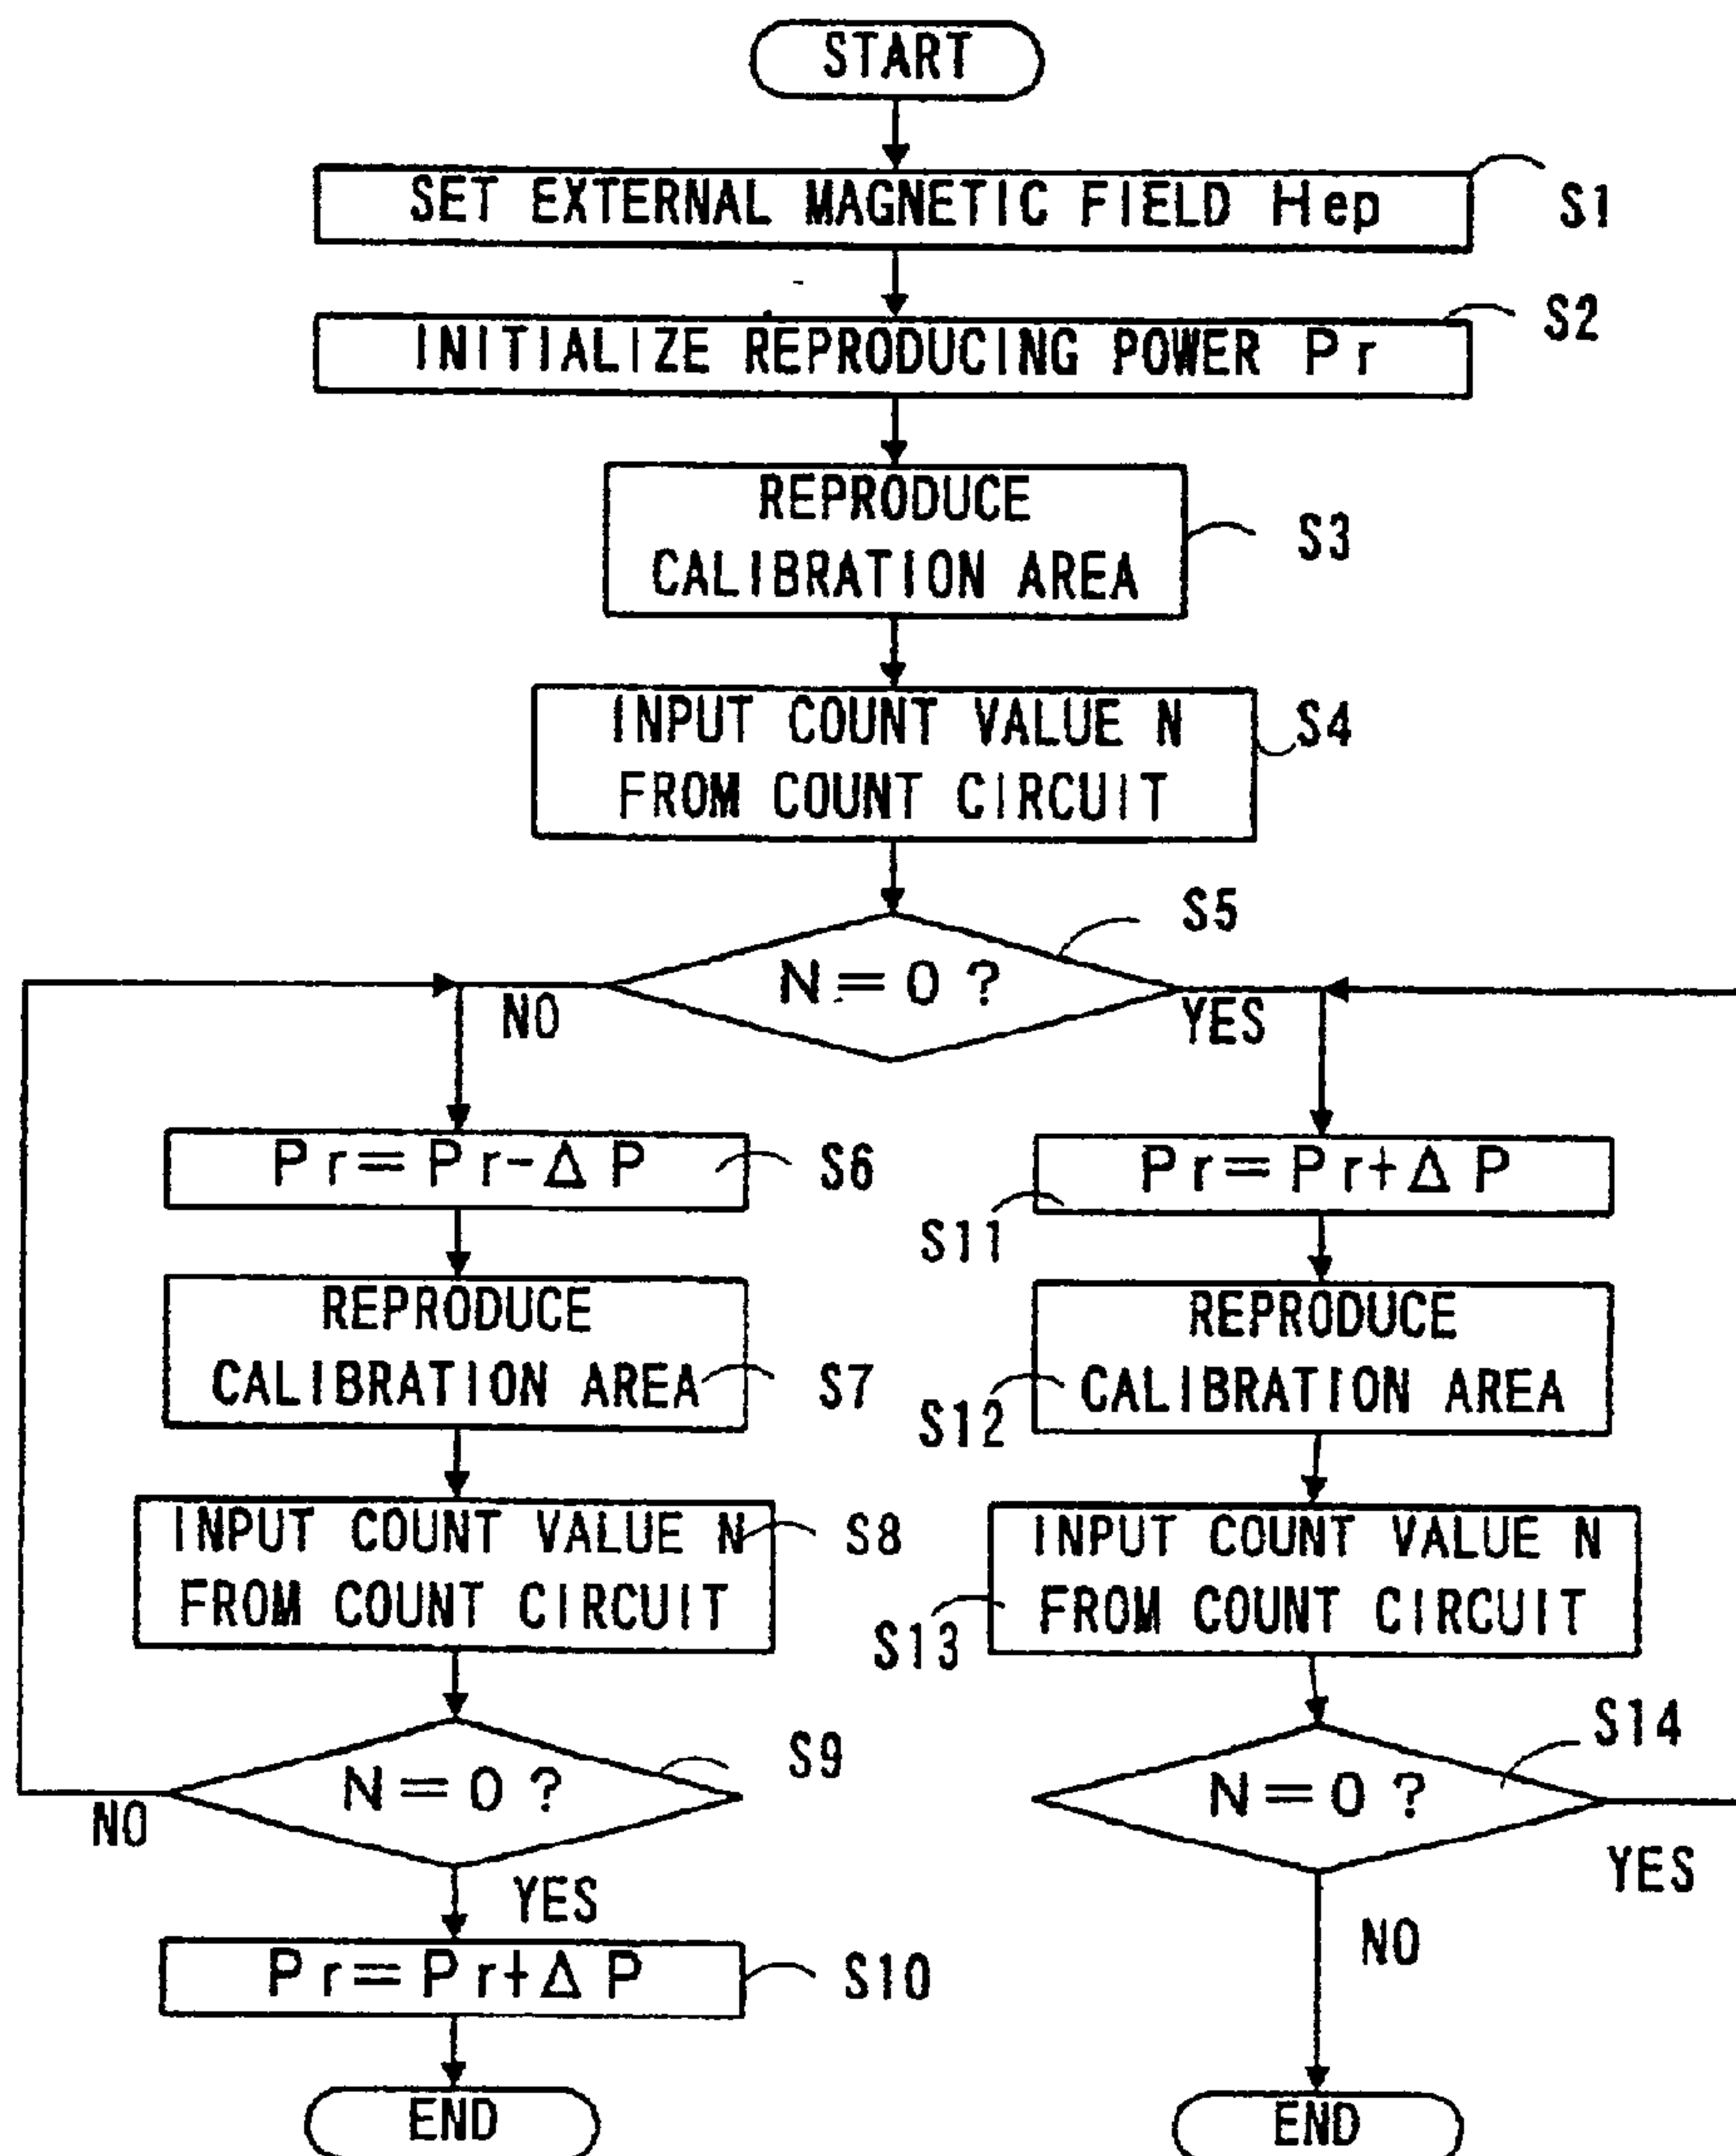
START

SET EXTERNAL MAGNETIC FIELD Hep
S1

INITIALIZE REPRODUCING POWER Pr
S2

REPRODUCE CALIBRATION AREA
S3

INPUT COUNT VALUE N FROM COUNT CIRCUIT
S4

S5
N = 0 ?
NO
YES

Pr = Pr - $\Delta$ P
S6

REPRODUCE CALIBRATION AREA
S7

INPUT COUNT VALUE N FROM COUNT CIRCUIT
S8

S9
N = 0 ?
NO
YES

Pr = Pr + $\Delta$ P
S10

END

Pr = Pr + $\Delta$ P
S11

REPRODUCE CALIBRATION AREA
S12

INPUT COUNT VALUE N FROM COUNT CIRCUIT
S13

S14
N = 0 ?
YES
NO

END